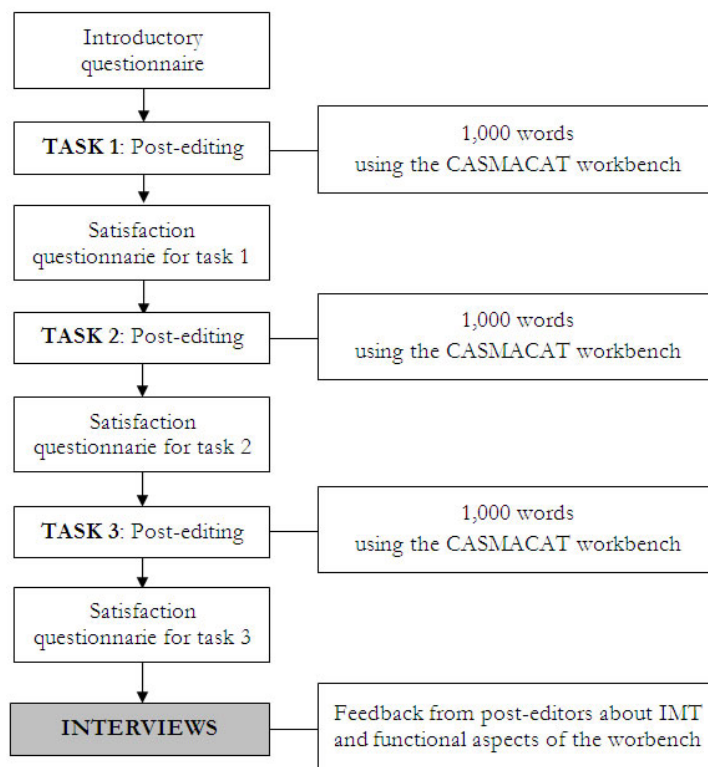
Introductory questionnaire

**TASK 1**: Post-editing

1,000 words using the CASMACAT workbench

Satisfaction questionnarie for task 1

**TASK 2**: Post-editing

1,000 words using the CASMACAT workbench

Satisfaction questionnarie for task 2

**TASK 3**: Post-editing

1,000 words using the CASMACAT workbench

Satisfaction questionnarie for task 3

**INTERVIEWS**

Feedback from post-editors about IMT and functional aspects of the worbench